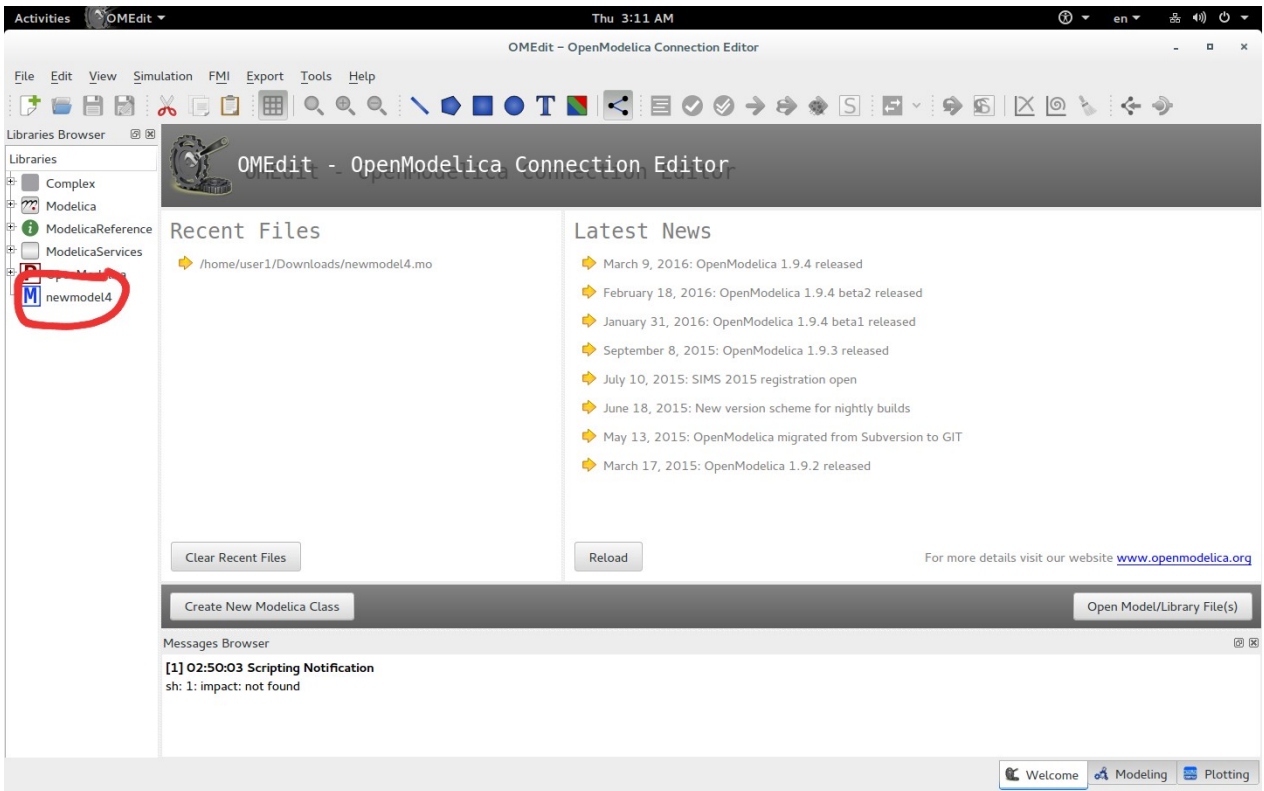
Activities OMEdit ▾ Thu 3:11 AM en ▾

OMEdit – OpenModelica Connection Editor

File Edit View Simulation FMI Export Tools Help

Libraries Browser

Libraries

Complex

Modelica

ModelicaReference

ModelicaServices

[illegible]

newmodel4

OMEdit - OpenModelica Connection Editor

Recent Files

/home/user1/Downloads/newmodel4.mo

Latest News

March 9, 2016: OpenModelica 1.9.4 released

February 18, 2016: OpenModelica 1.9.4 beta2 released

January 31, 2016: OpenModelica 1.9.4 beta1 released

September 8, 2015: OpenModelica 1.9.3 released

July 10, 2015: SIMS 2015 registration open

June 18, 2015: New version scheme for nightly builds

May 13, 2015: OpenModelica migrated from Subversion to GIT

March 17, 2015: OpenModelica 1.9.2 released

Clear Recent Files

Reload

For more details visit our website www.openmodelica.org

Create New Modelica Class

Open Model/Library File(s)

Messages Browser

[1] 02:50:03 Scripting Notification
sh: 1: impact: not found

Welcome Modeling Plotting